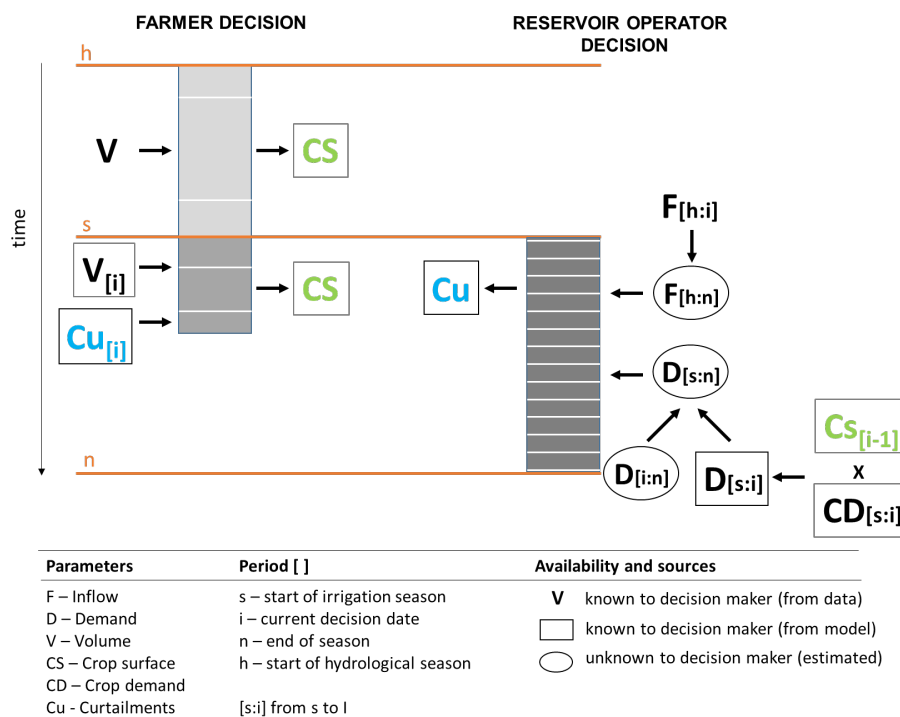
FARMER DECISION

RESERVOIR OPERATOR DECISION

time

h

s

n

V

CS

$V_{[i]}$

$Cu_{[i]}$

CS

Cu

$F_{[h:i]}$

$F_{[h:n]}$

$D_{[s:n]}$

$D_{[i:n]}$

$D_{[s:i]}$

$Cs_{[i-1]}$

X

$CD_{[s:i]}$

| Parameters | Period [ ] | Availability and sources |
|---|---|---|
| F – Inflow | s – start of irrigation season | V known to decision maker (from data) |
| D – Demand | i – current decision date | known to decision maker (from model) |
| V – Volume | n – end of season | unknown to decision maker (estimated) |
| CS – Crop surface | h – start of hydrological season | |
| CD – Crop demand | | |
| Cu - Curtailments | [s:i] from s to I | |